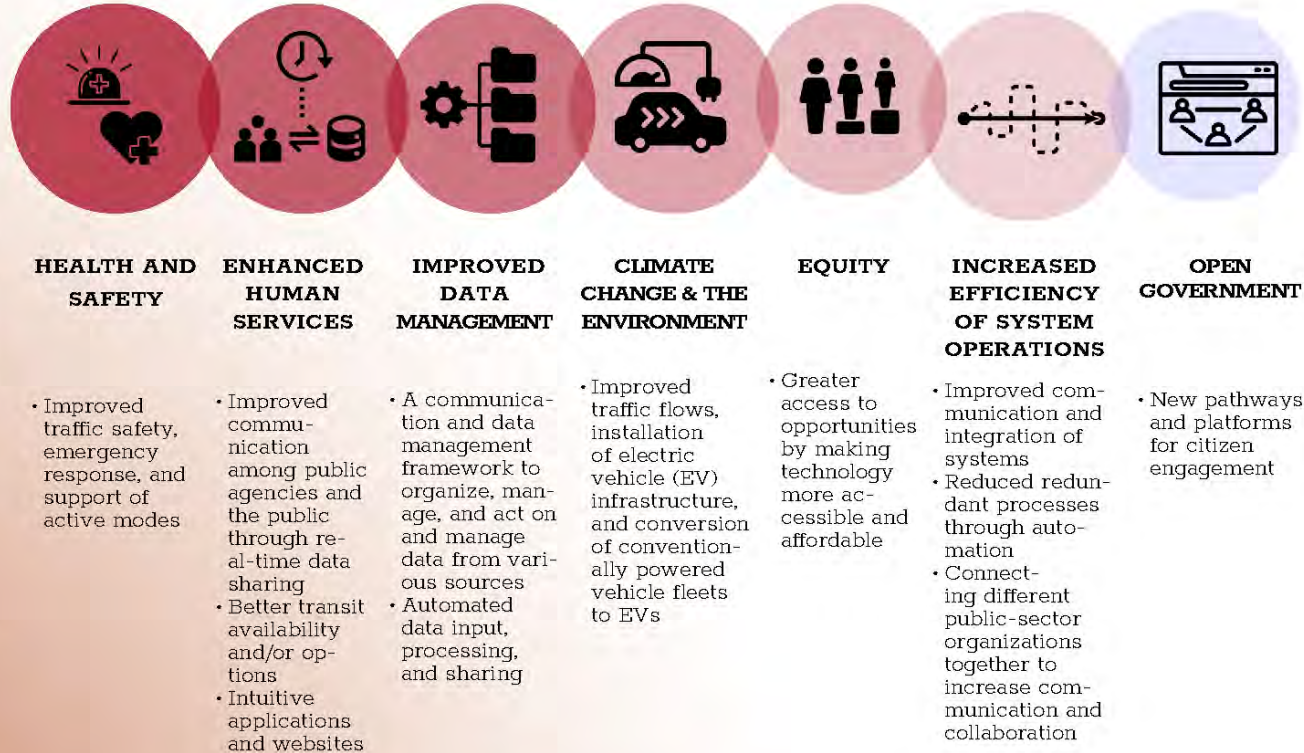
HEALTH AND SAFETY

• Improved traffic safety, emergency response, and support of active modes

ENHANCED HUMAN SERVICES

• Improved communication among public agencies and the public through real-time data sharing
• Better transit availability and/or options
• Intuitive applications and websites

IMPROVED DATA MANAGEMENT

• A communication and data management framework to organize, manage, and act on and manage data from various sources
• Automated data input, processing, and sharing

CLIMATE CHANGE & THE ENVIRONMENT

• Improved traffic flows, installation of electric vehicle (EV) infrastructure, and conversion of conventionally powered vehicle fleets to EVs

EQUITY

• Greater access to opportunities by making technology more accessible and affordable

INCREASED EFFICIENCY OF SYSTEM OPERATIONS

• Improved communication and integration of systems
• Reduced redundant processes through automation
• Connecting different public-sector organizations together to increase communication and collaboration

OPEN GOVERNMENT

• New pathways and platforms for citizen engagement